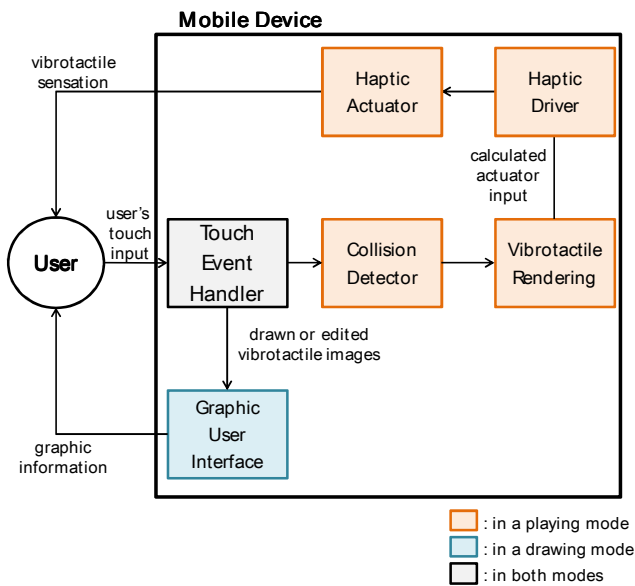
Mobile Device

vibrotactile sensation

Haptic Actuator

Haptic Driver

calculated actuator input

User

user's touch input

Touch Event Handler

Collision Detector

Vibrotactile Rendering

drawn or edited vibrotactile images

graphic information

Graphic User Interface

: in a playing mode
: in a drawing mode
: in both modes